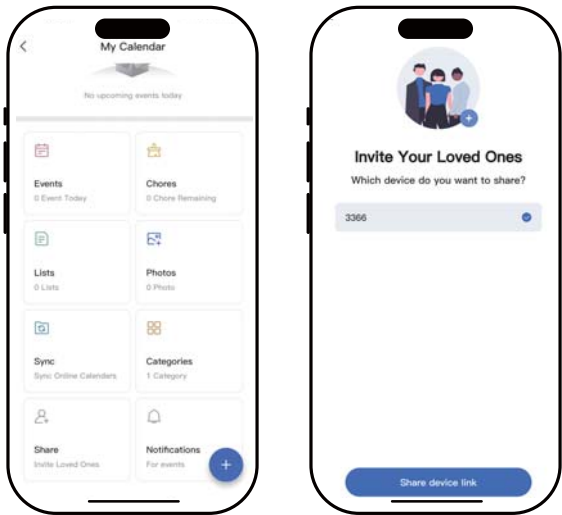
My Calendar

No upcoming events today

Events
0 Event Today

Chores
0 Chore Remaining

Lists
0 Lists

Photos
0 Photo

Sync
Sync Online Calendars

Categories
1 Category

Share
Invite Loved Ones

Notifications
For events

Invite Your Loved Ones
Which device do you want to share?

3366

Share device link